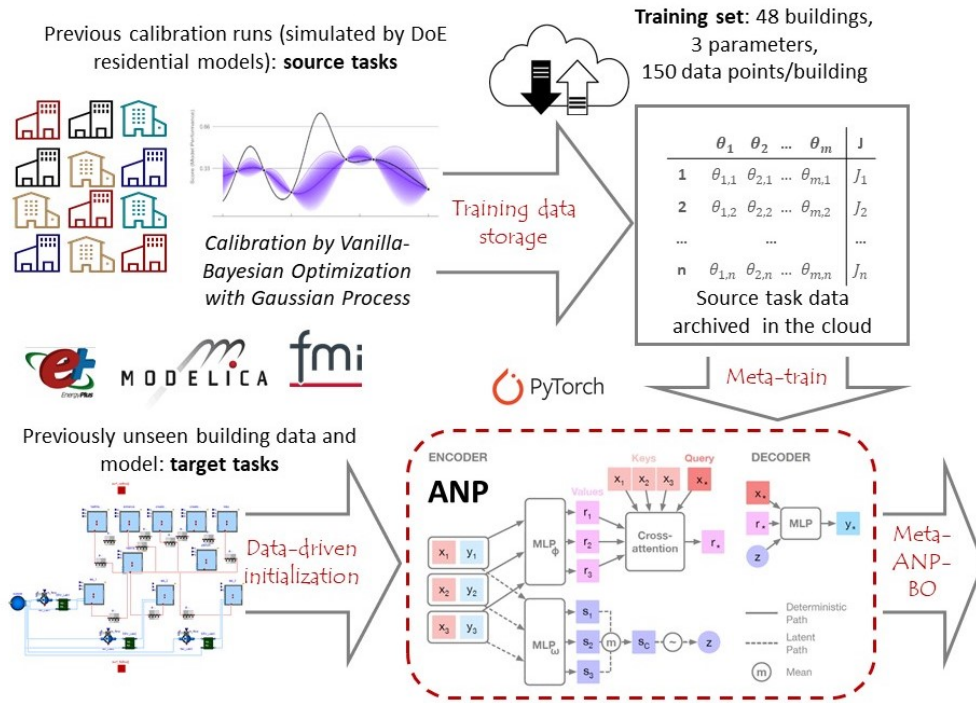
Previous calibration runs (simulated by DoE residential models): **source tasks**

**Training set**: 48 buildings, 3 parameters, 150 data points/building

| | $\theta_1$ | $\theta_2$ | ... | $\theta_m$ | J |
|---|---|---|---|---|---|
| 1 | $\theta_{1,1}$ | $\theta_{2,1}$ | ... | $\theta_{m,1}$ | $J_1$ |
| 2 | $\theta_{1,2}$ | $\theta_{2,2}$ | ... | $\theta_{m,2}$ | $J_2$ |
| ... | | ... | | | ... |
| n | $\theta_{1,n}$ | $\theta_{2,n}$ | ... | $\theta_{m,n}$ | $J_n$ |

Source task data archived in the cloud

Training data storage

Calibration by Vanilla-Bayesian Optimization with Gaussian Process

MODELICA fmi

PyTorch

Meta-train

Previously unseen building data and model: **target tasks**

Data-driven initialization

ENCODER

ANP

Keys Query

$x_1$ $x_2$ $x_3$ $x_*$

Values

$x_1$ $y_1$

$x_2$ $y_2$

$x_3$ $y_3$

MLP$_\phi$

$r_1$ $r_2$ $r_3$

Cross-attention

$r_*$

MLP$_\omega$

$s_1$ $s_2$ $s_3$

m $s_C$ ~ z

DECODER

$x_*$ $r_*$ z

MLP

$y_*$

Deterministic Path

Latent Path

m Mean

Meta-ANP-BO